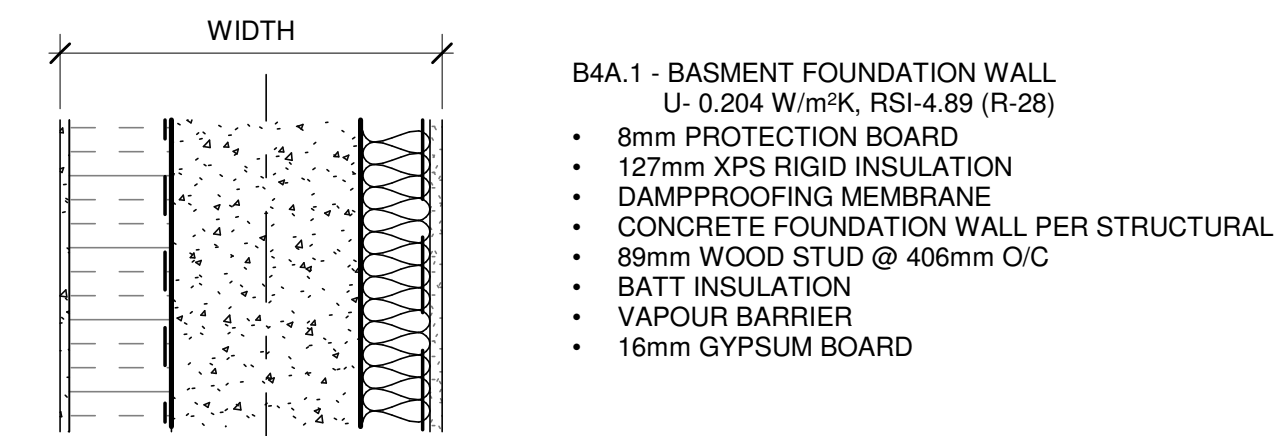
WIDTH

B4A.1 - BASMENT FOUNDATION WALL
U- 0.204 W/m$^2$K, RSI-4.89 (R-28)

- 8mm PROTECTION BOARD
- 127mm XPS RIGID INSULATION
- DAMPPROOFING MEMBRANE
- CONCRETE FOUNDATION WALL PER STRUCTURAL
- 89mm WOOD STUD @ 406mm O/C
- BATT INSULATION
- VAPOUR BARRIER
- 16mm GYPSUM BOARD